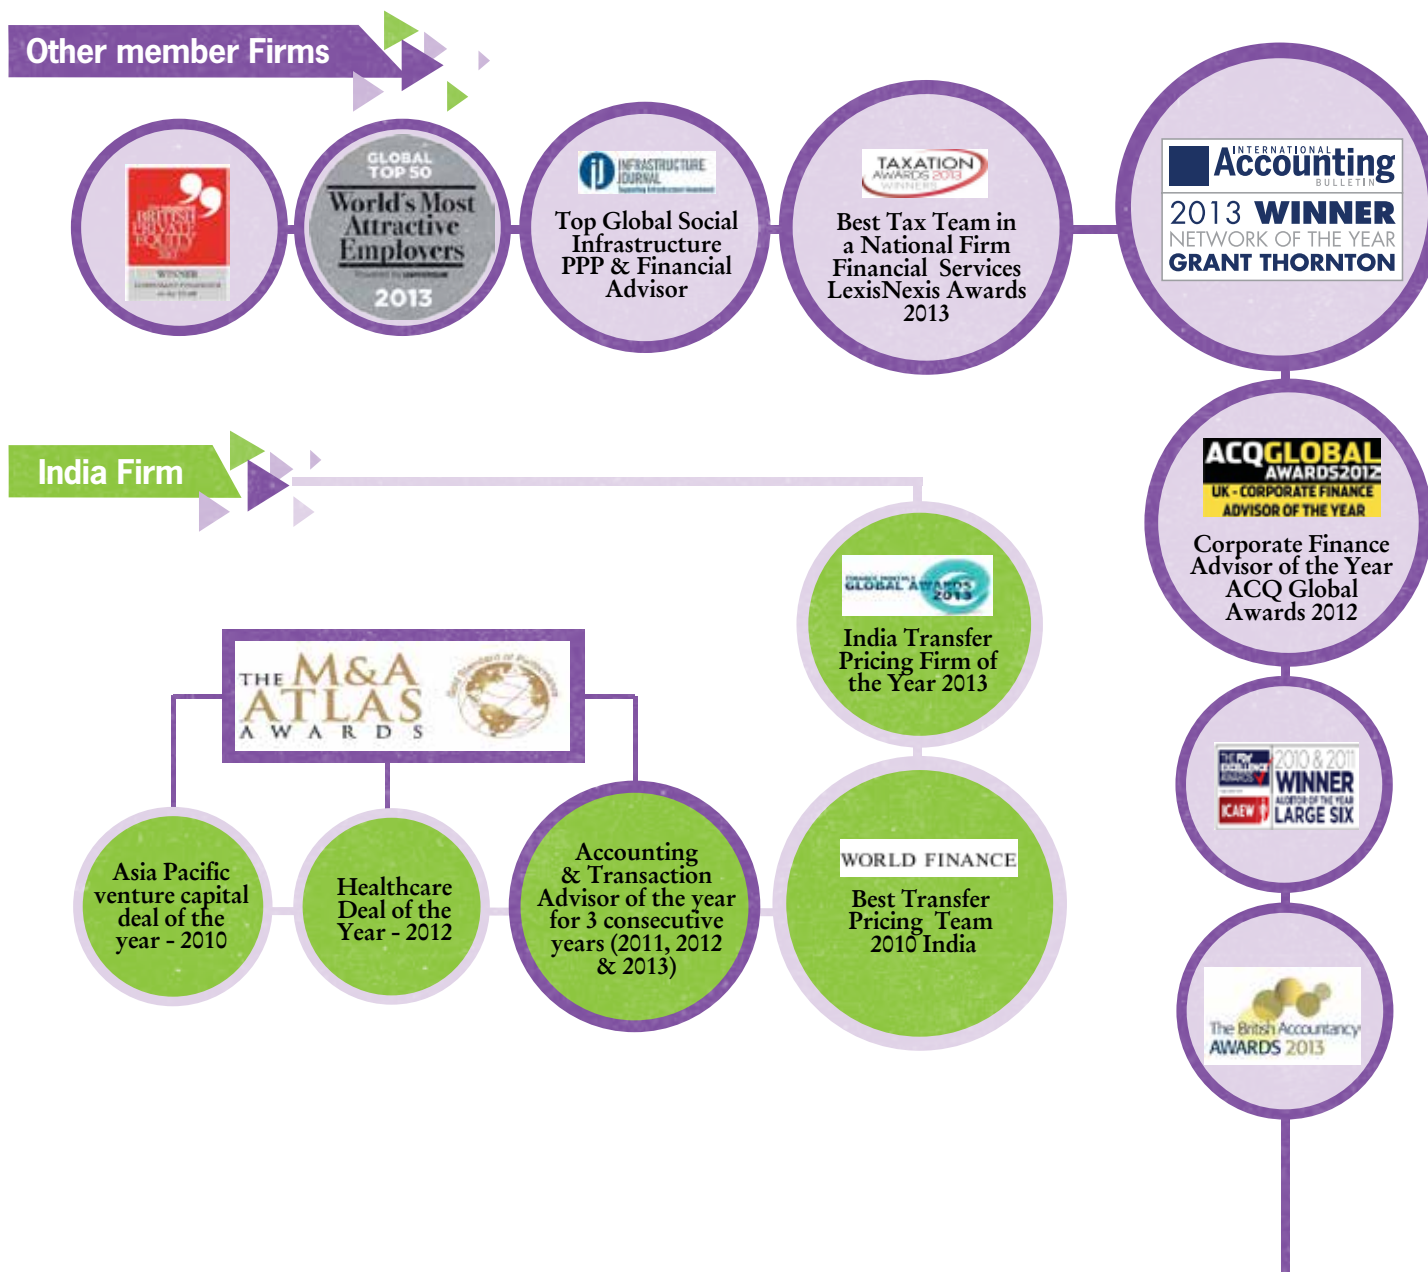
Other member Firms

BRITISH PRIVATE EQUITY
WINNER
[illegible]

GLOBAL TOP 50
World's Most Attractive Employers
2013

INFRASTRUCTURE JOURNAL
Top Global Social Infrastructure PPP & Financial Advisor

TAXATION AWARDS 2013 WINNERS
Best Tax Team in a National Firm Financial Services LexisNexis Awards 2013

INTERNATIONAL Accounting BULLETIN
2013 WINNER
NETWORK OF THE YEAR
GRANT THORNTON

ACQGLOBAL AWARDS2012
UK - CORPORATE FINANCE ADVISOR OF THE YEAR
Corporate Finance Advisor of the Year ACQ Global Awards 2012

ICAEW
2010 & 2011
WINNER
LARGE SIX

The British Accountancy AWARDS 2013

India Firm

GLOBAL AWARDS 2013
India Transfer Pricing Firm of the Year 2013

THE M&A ATLAS AWARDS

Asia Pacific venture capital deal of the year - 2010

Healthcare Deal of the Year - 2012

Accounting & Transaction Advisor of the year for 3 consecutive years (2011, 2012 & 2013)

WORLD FINANCE
Best Transfer Pricing Team 2010 India